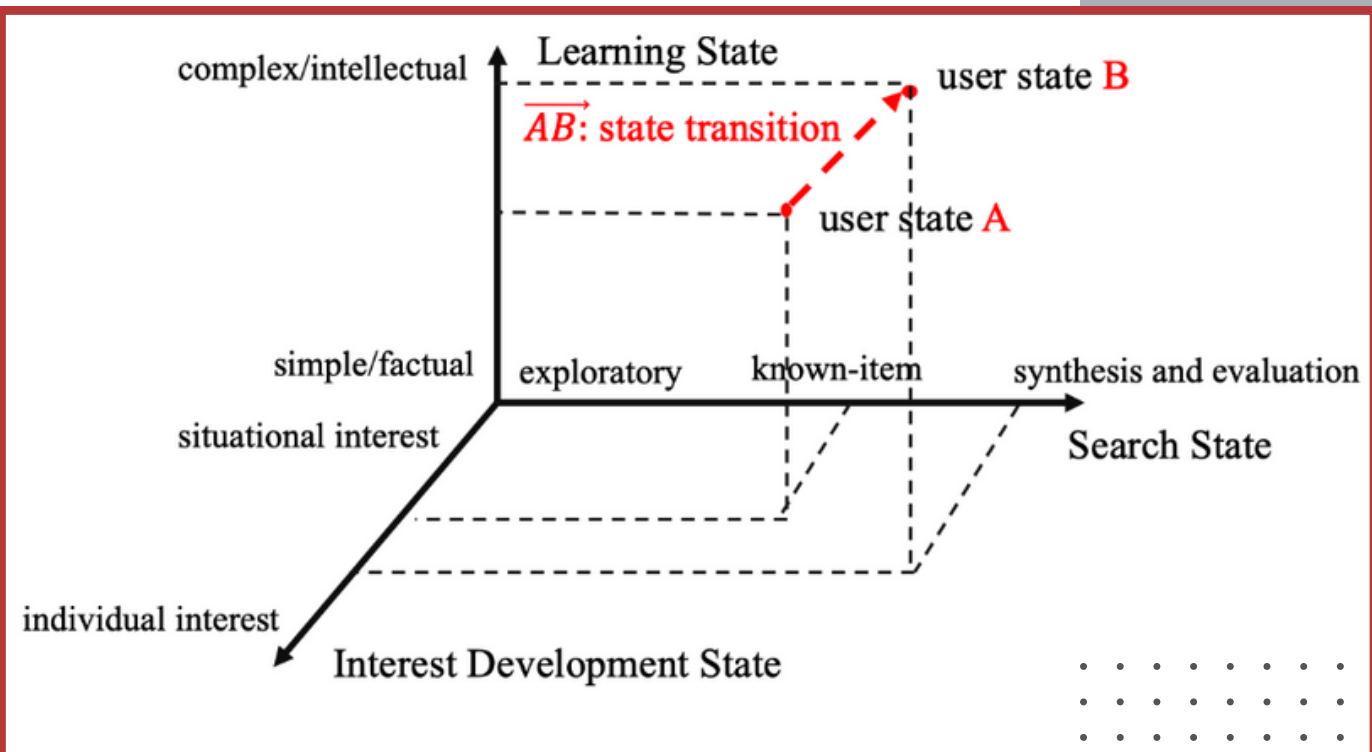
Learning State

complex/intellectual

user state B

$\overrightarrow{AB}$: state transition

user state A

simple/factual

exploratory

known-item

synthesis and evaluation

situational interest

Search State

individual interest

Interest Development State